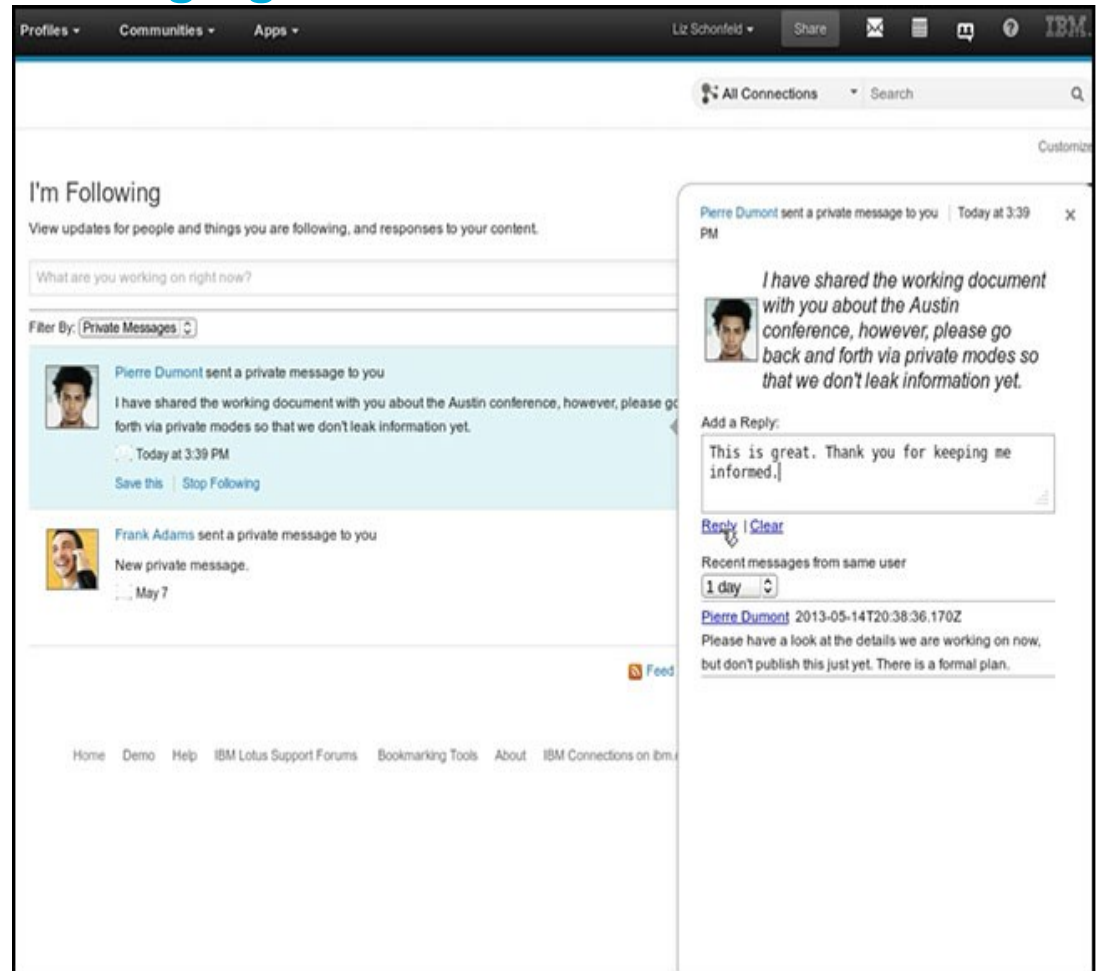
Profiles ▾ Communities ▾ Apps ▾ Liz Schonfeld ▾ Share IBM.

All Connections ▾ Search

Customiz

I'm Following

View updates for people and things you are following, and responses to your content.

What are you working on right now?

Filter By: Private Messages

Pierre Dumont sent a private message to you

I have shared the working document with you about the Austin conference, however, please go forth via private modes so that we don't leak information yet.

Today at 3:39 PM

Save this | Stop Following

Frank Adams sent a private message to you

New private message.

May 7

Feed

Home Demo Help IBM Lotus Support Forums Bookmarking Tools About IBM Connections on ibm.

Pierre Dumont sent a private message to you | Today at 3:39 PM

×

I have shared the working document with you about the Austin conference, however, please go back and forth via private modes so that we don't leak information yet.

Add a Reply:

This is great. Thank you for keeping me informed.

Reply | Clear

Recent messages from same user

1 day

Pierre Dumont 2013-05-14T20:38:36.170Z

Please have a look at the details we are working on now, but don't publish this just yet. There is a formal plan.